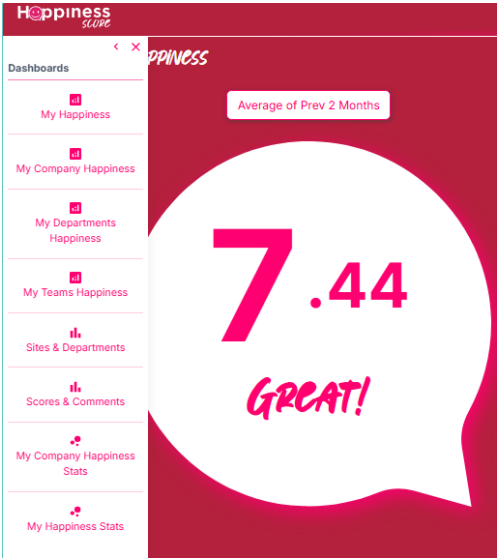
Happiness score

Dashboards

My Happiness

My Company Happiness

My Departments Happiness

My Teams Happiness

Sites & Departments

Scores & Comments

My Company Happiness Stats

My Happiness Stats

ppiness

Average of Prev 2 Months

7.44

GREAT!